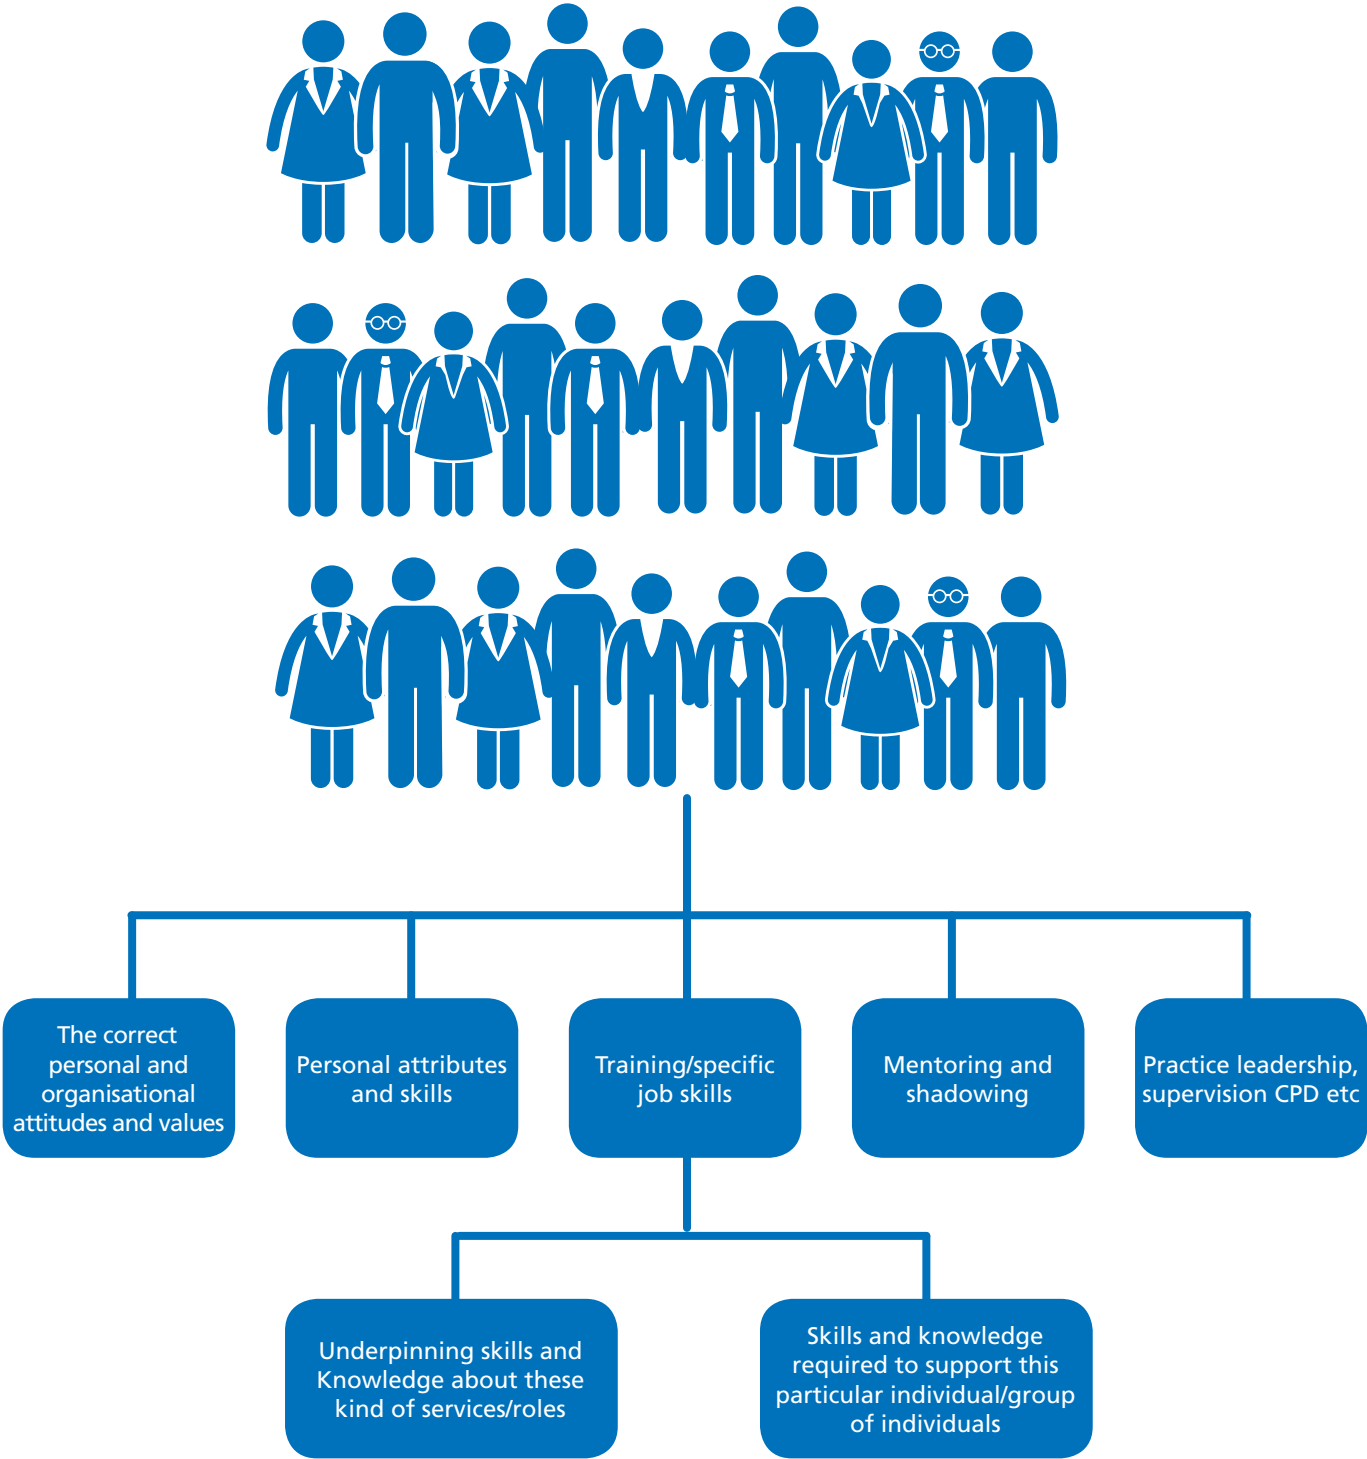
The correct personal and organisational attitudes and values

Personal attributes and skills

Training/specific job skills

Mentoring and shadowing

Practice leadership, supervision CPD etc

Underpinning skills and Knowledge about these kind of services/roles

Skills and knowledge required to support this particular individual/group of individuals